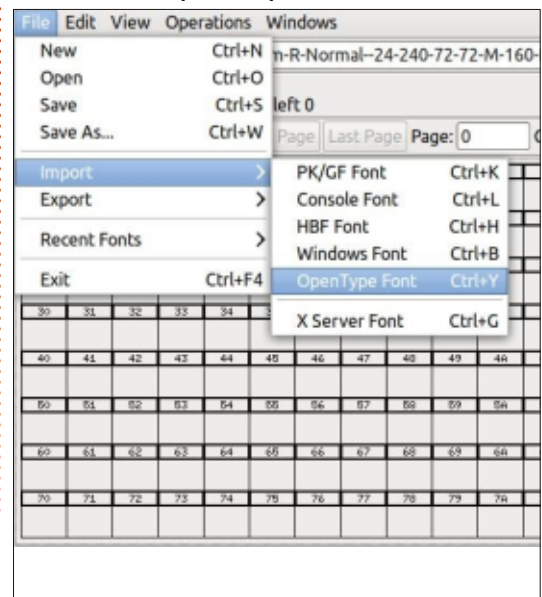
File Edit View Operations Windows

New Ctrl+N
Open Ctrl+O
Save Ctrl+S
Save As... Ctrl+W
Import
Export
Recent Fonts
Exit Ctrl+F4

m-R-Normal--24-240-72-72-M-160-

left 0

Page Last Page Page: 0

PK/GF Font Ctrl+K
Console Font Ctrl+L
HBF Font Ctrl+H
Windows Font Ctrl+B
OpenType Font Ctrl+Y
X Server Font Ctrl+G

30 31 32 33 34
40 41 42 43 44 45 46 47 48 49 4A
50 51 52 53 54 55 56 57 58 59 5A
60 61 62 63 64 65 66 67 68 69 6A
70 71 72 73 74 75 76 77 78 79 7A